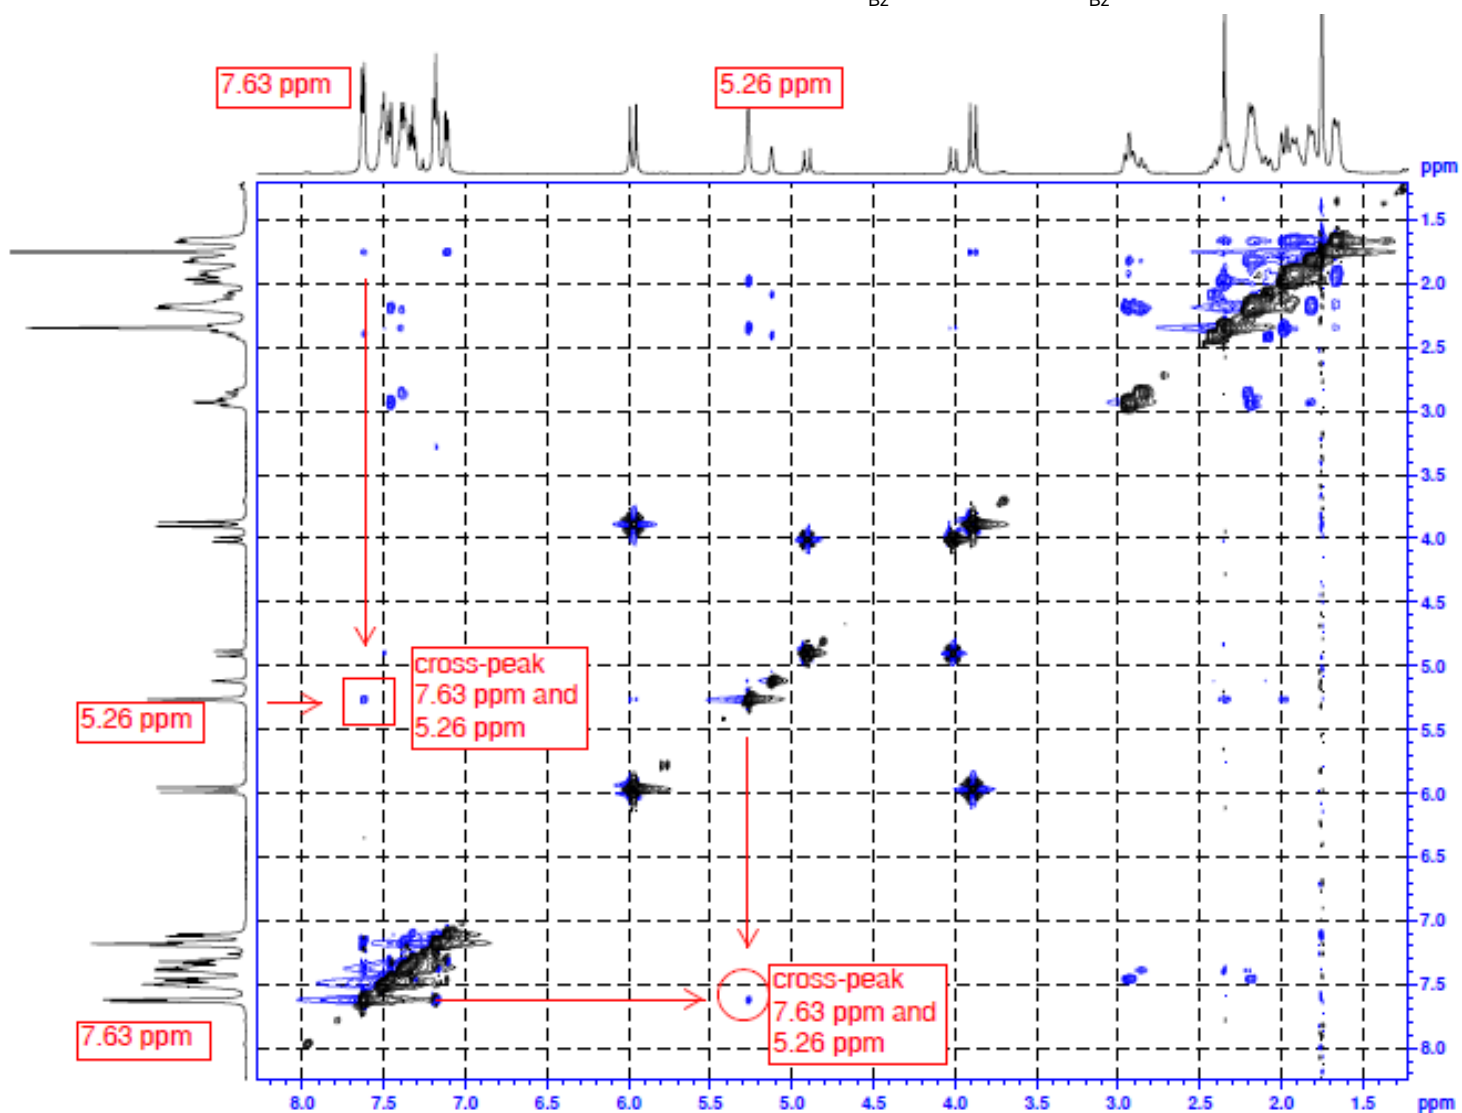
Bz Bz

7.63 ppm

5.26 ppm

ppm

1.5
2.0
2.5
3.0
3.5
4.0
4.5
5.0
5.5
6.0
6.5
7.0
7.5
8.0

5.26 ppm

cross-peak 7.63 ppm and 5.26 ppm

cross-peak 7.63 ppm and 5.26 ppm

7.63 ppm

8.0 7.5 7.0 6.5 6.0 5.5 5.0 4.5 4.0 3.5 3.0 2.5 2.0 1.5 ppm